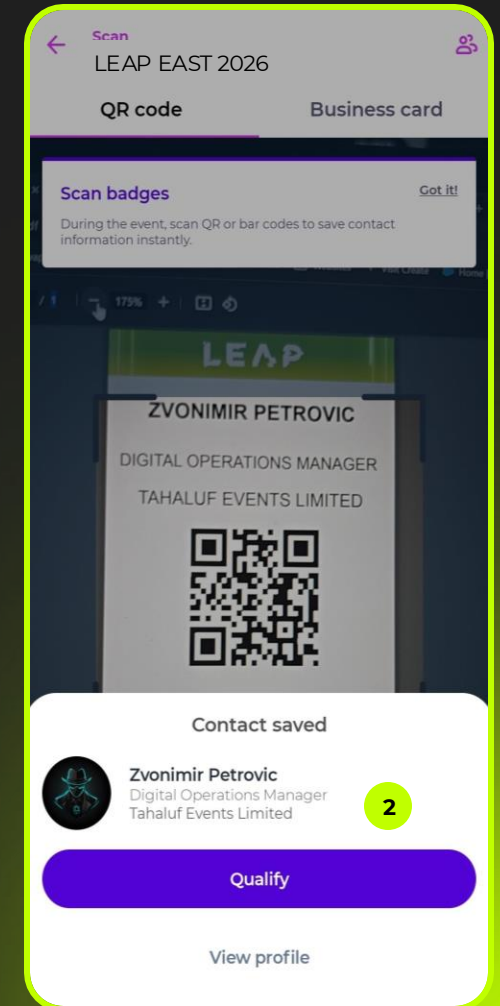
Scan
LEAP EAST 2026

QR code

Business card

Scan badges

Got it!

During the event, scan QR or bar codes to save contact information instantly.

/ 1 − 175% +

LEAP

ZVONIMIR PETROVIC

DIGITAL OPERATIONS MANAGER

TAHALUF EVENTS LIMITED

Contact saved

Zvonimir Petrovic
Digital Operations Manager
Tahaluf Events Limited

2

Qualify

View profile